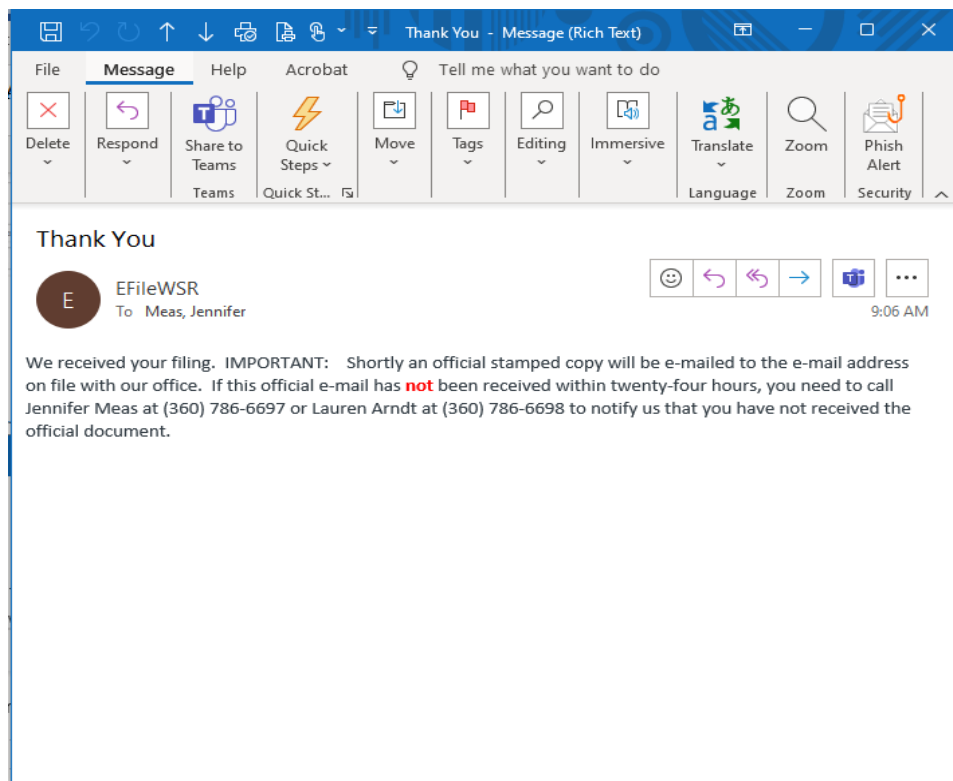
Thank You - Message (Rich Text)

File Message Help Acrobat Tell me what you want to do

Delete
Respond
Share to Teams
Teams
Quick Steps
Quick St...
Move
Tags
Editing
Immersive
Translate
Language
Zoom
Zoom
Phish Alert
Security

Thank You

E
EFileWSR
To Meas, Jennifer

9:06 AM

We received your filing. IMPORTANT: Shortly an official stamped copy will be e-mailed to the e-mail address on file with our office. If this official e-mail has not been received within twenty-four hours, you need to call Jennifer Meas at (360) 786-6697 or Lauren Arndt at (360) 786-6698 to notify us that you have not received the official document.